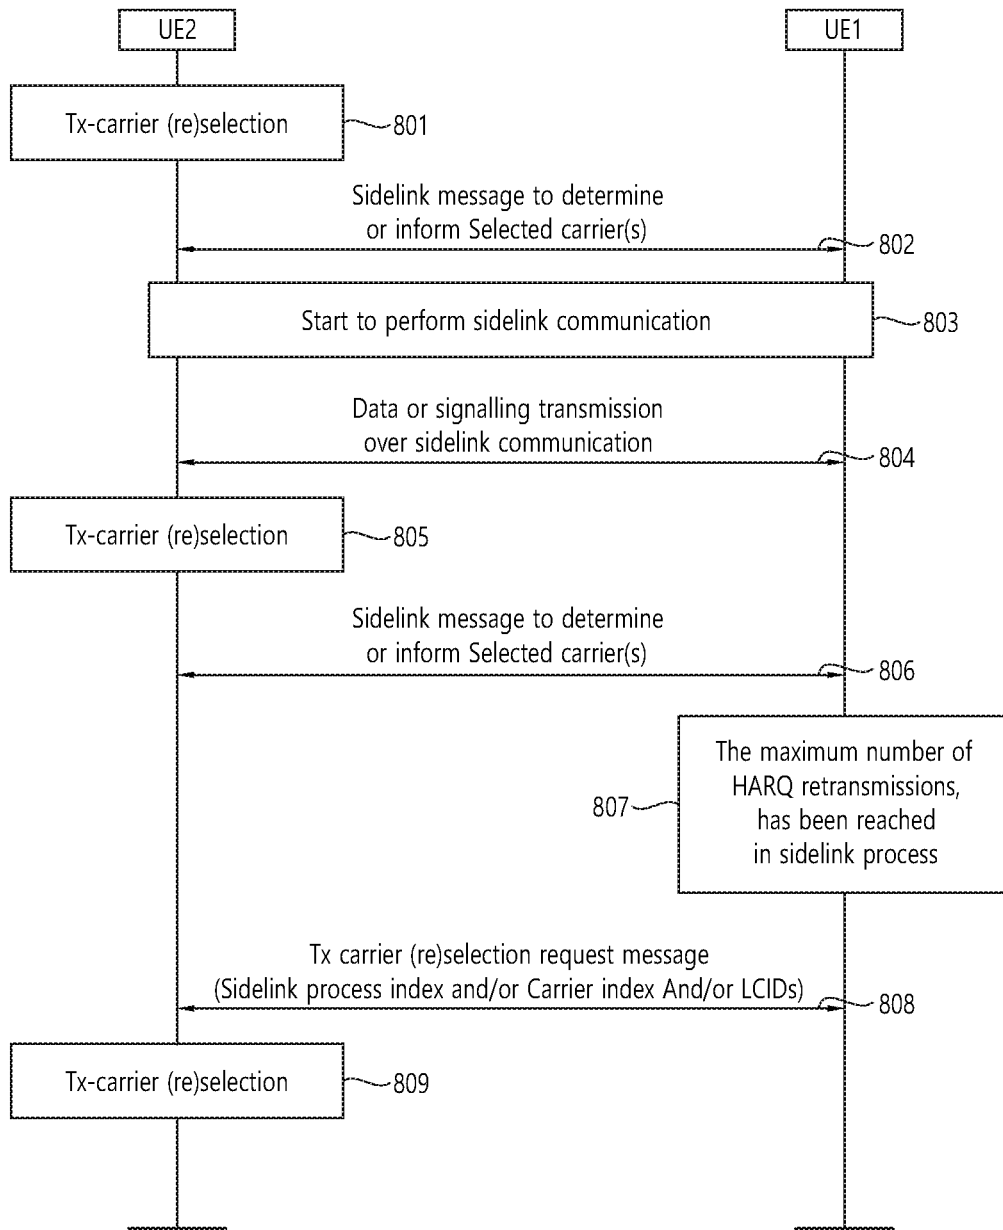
UE2

UE1

Tx-carrier (re)selection

801

Sidelink message to determine or inform Selected carrier(s)

802

Start to perform sidelink communication

803

Data or signalling transmission over sidelink communication

804

Tx-carrier (re)selection

805

Sidelink message to determine or inform Selected carrier(s)

806

807

The maximum number of HARQ retransmissions, has been reached in sidelink process

Tx carrier (re)selection request message (Sidelink process index and/or Carrier index And/or LCIDs)

808

Tx-carrier (re)selection

809